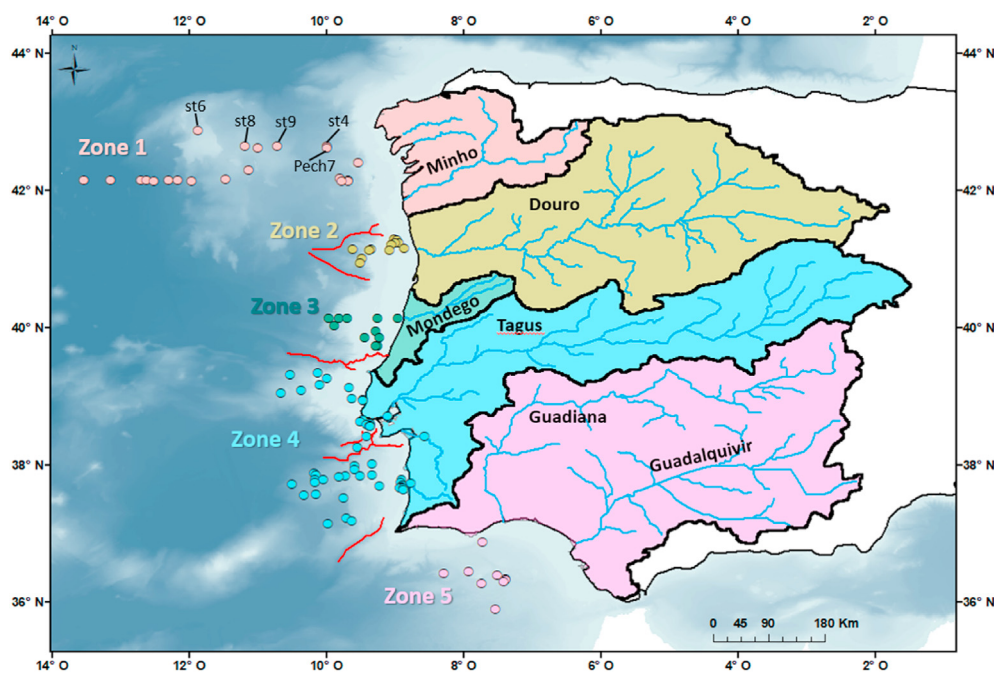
14° O
12° O
10° O
8° O
6° O
4° O
2° O

44° N
42° N
40° N
38° N
36° N

44° N
42° N
40° N
38° N
36° N

N

st6
st8
st9
st4
Pech7

Zone 1
Zone 2
Zone 3
Zone 4
Zone 5

Minho
Douro
Mondego
Tagus
Guadiana
Guadalquivir

0 45 90 180 Km

14° O
12° O
10° O
8° O
6° O
4° O
2° O